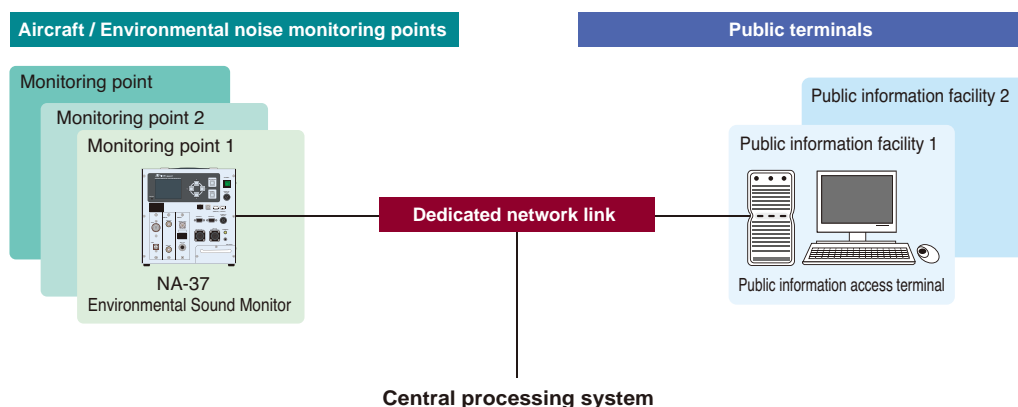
Aircraft / Environmental noise monitoring points

Public terminals

Monitoring point

Monitoring point 2

Monitoring point 1

NA-37
Environmental Sound Monitor

Dedicated network link

Public information facility 2

Public information facility 1

Public information access terminal

Central processing system